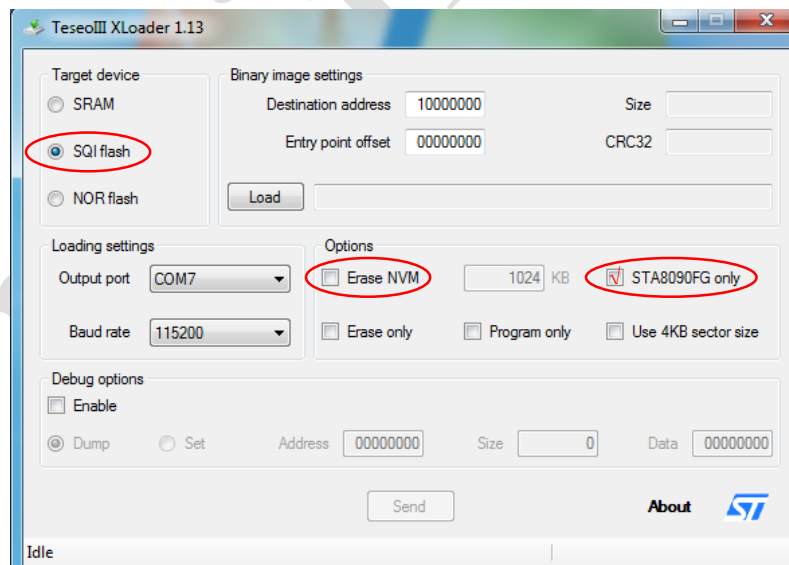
TeseoIII XLoader 1.13

Target device
SRAM
SQI flash
NOR flash

Binary image settings
Destination address 10000000
Size
Entry point offset 00000000
CRC32
Load

Loading settings
Output port COM7
Baud rate 115200

Options
Erase NVM
1024 KB
STA8090FG only
Erase only
Program only
Use 4KB sector size

Debug options
Enable
Dump
Set
Address 00000000
Size 0
Data 00000000

Send
About

Idle